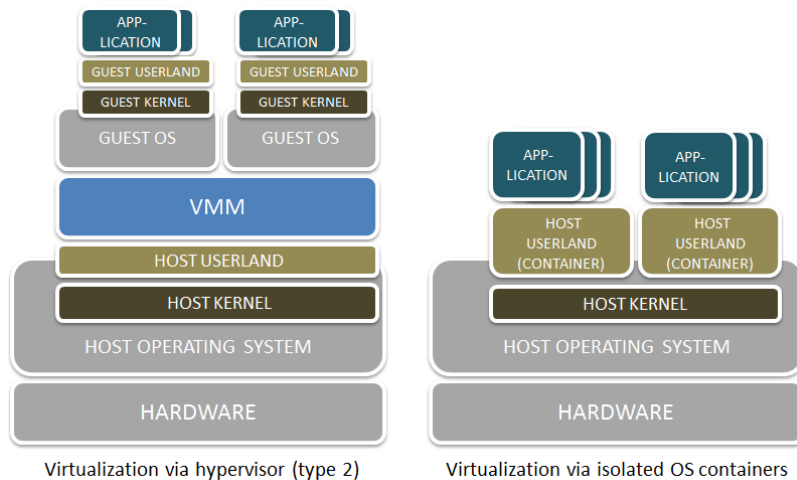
APP-LICATION

APP-LICATION

GUEST USERLAND

GUEST USERLAND

GUEST KERNEL

GUEST KERNEL

GUEST OS

GUEST OS

VMM

HOST USERLAND

HOST KERNEL

HOST OPERATING SYSTEM

HARDWARE

Virtualization via hypervisor (type 2)

APP-LICATION

APP-LICATION

HOST USERLAND (CONTAINER)

HOST USERLAND (CONTAINER)

HOST KERNEL

HOST OPERATING SYSTEM

HARDWARE

Virtualization via isolated OS containers